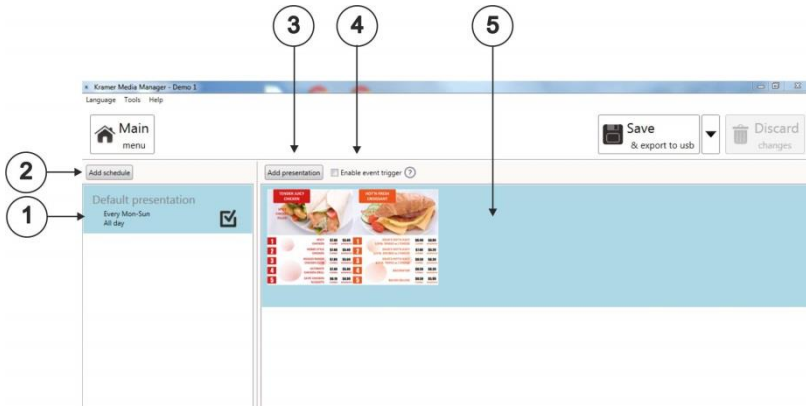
3
4
5
Kramer Media Manager - Demo 1
Language Tools Help
Main menu
Save & export to usb
Discard changes
2
Add schedule
Add presentation
Enable event trigger
?
1
Default presentation
Every Mon-Sun
All day